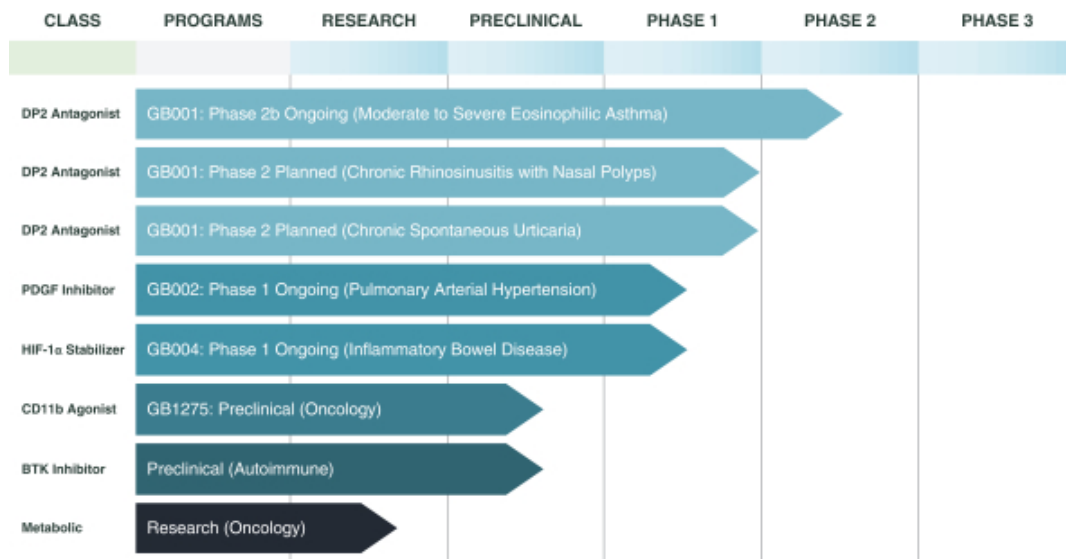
| CLASS | PROGRAMS | RESEARCH | PRECLINICAL | PHASE 1 | PHASE 2 | PHASE 3 |
|---|---|---|---|---|---|---|
| DP2 Antagonist | GB001: Phase 2b Ongoing (Moderate to Severe Eosinophilic Asthma) | | | | | |
| DP2 Antagonist | GB001: Phase 2 Planned (Chronic Rhinosinusitis with Nasal Polyps) | | | | | |
| DP2 Antagonist | GB001: Phase 2 Planned (Chronic Spontaneous Urticaria) | | | | | |
| PDGF Inhibitor | GB002: Phase 1 Ongoing (Pulmonary Arterial Hypertension) | | | | | |
| HIF-1α Stabilizer | GB004: Phase 1 Ongoing (Inflammatory Bowel Disease) | | | | | |
| CD11b Agonist | GB1275: Preclinical (Oncology) | | | | | |
| BTK Inhibitor | Preclinical (Autoimmune) | | | | | |
| Metabolic | Research (Oncology) | | | | | |